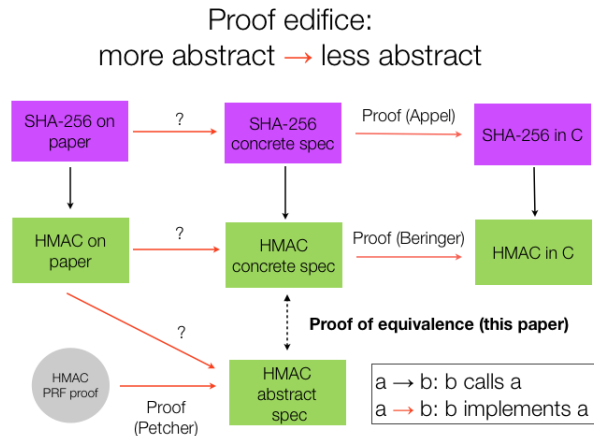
Proof edifice:
more abstract → less abstract

SHA-256 on paper

?

SHA-256 concrete spec

Proof (Appel)

SHA-256 in C

HMAC on paper

?

HMAC concrete spec

Proof (Beringer)

HMAC in C

?

Proof of equivalence (this paper)

HMAC PRF proof

Proof (Petcher)

HMAC abstract spec

a → b: b calls a
a → b: b implements a